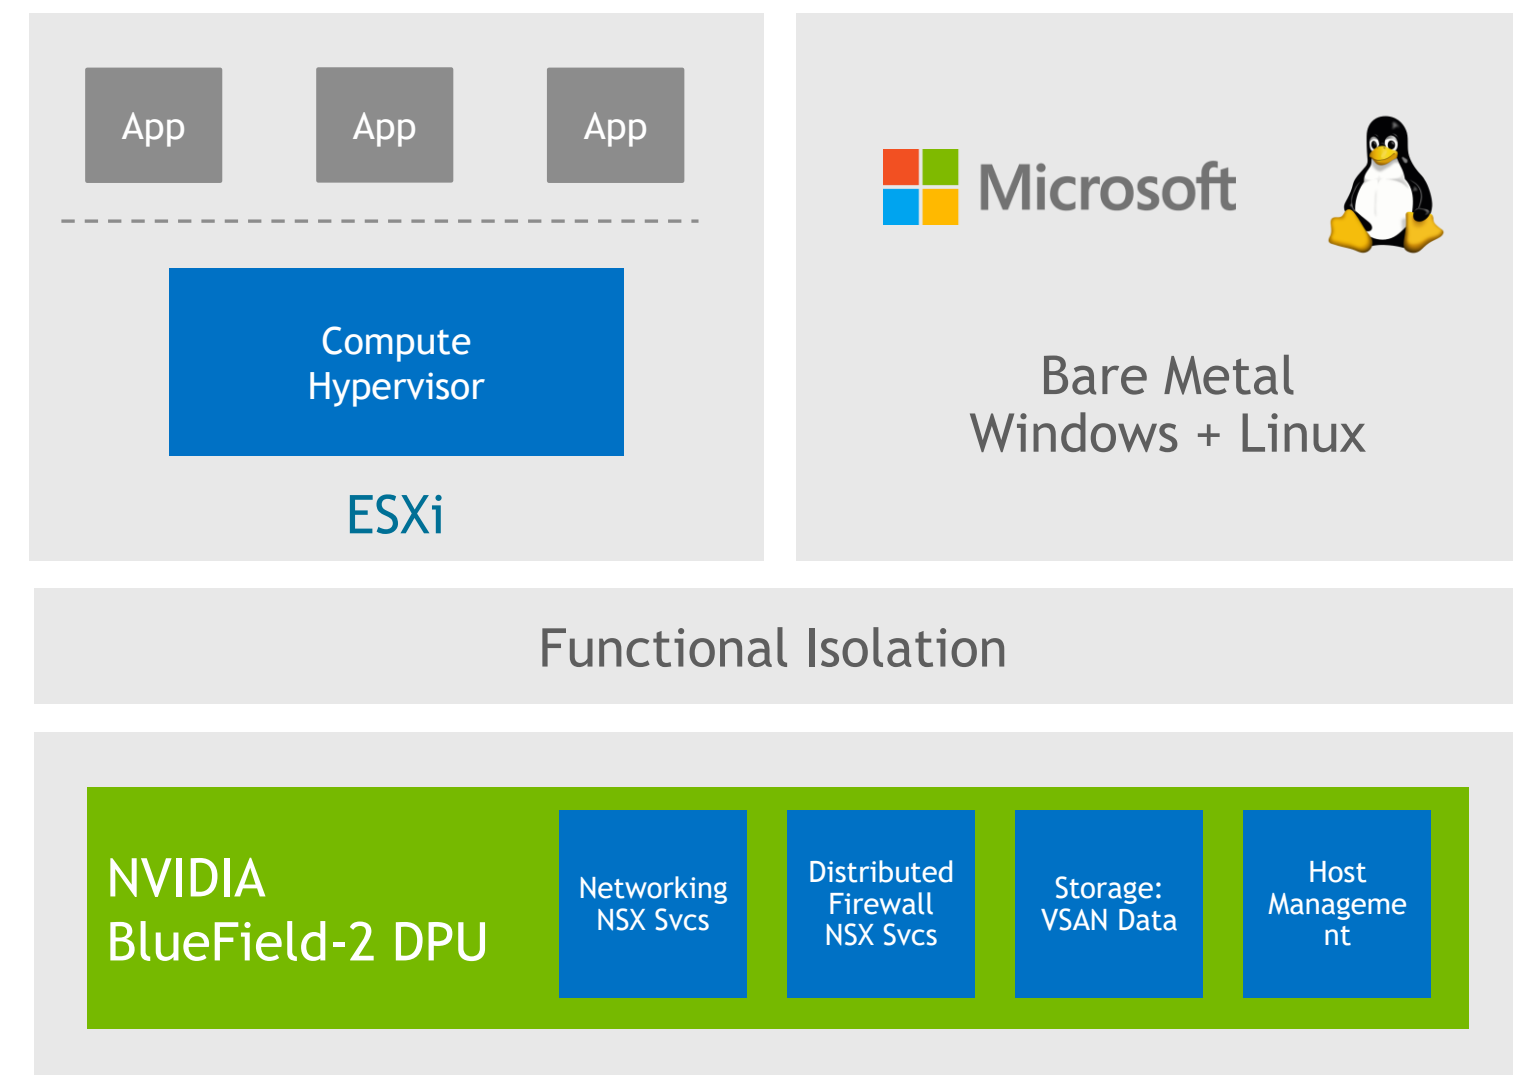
App App App

Compute Hypervisor

ESXi

Microsoft

Bare Metal
Windows + Linux

Functional Isolation

NVIDIA
BlueField-2 DPU

Networking NSX Svcs

Distributed Firewall NSX Svcs

Storage: VSAN Data

Host Manageme nt